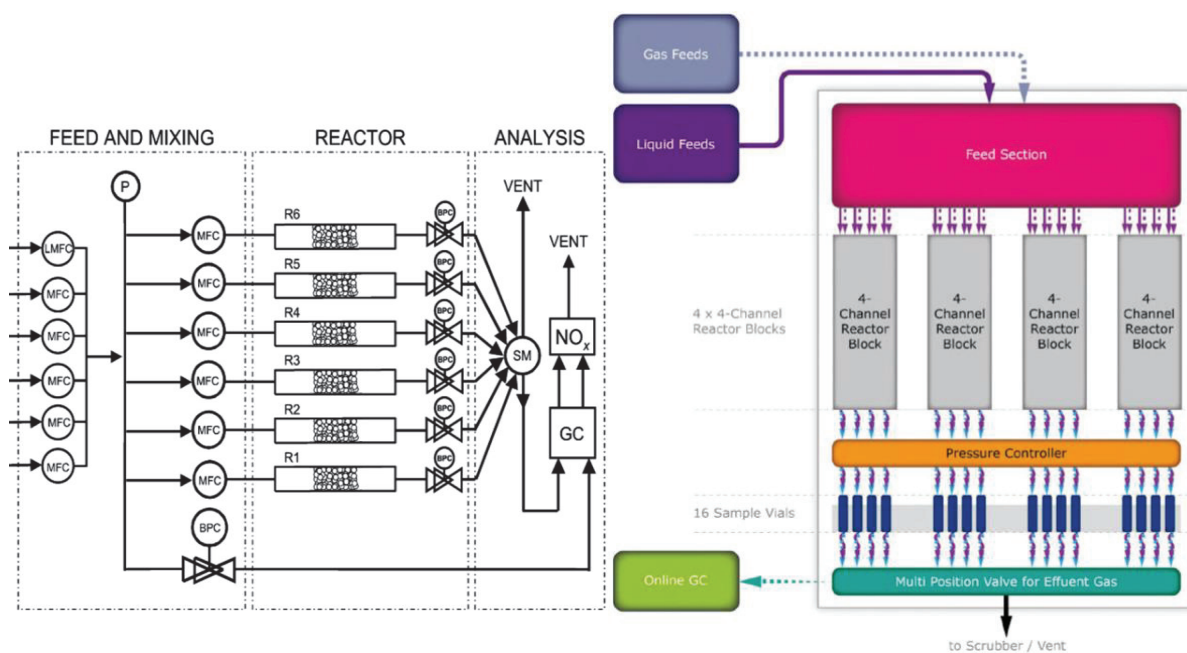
FEED AND MIXING

REACTOR

ANALYSIS

P

LMFC

MFC

MFC

MFC

MFC

MFC

MFC

MFC

MFC

MFC

MFC

MFC

R6

R5

R4

R3

R2

R1

BPC

BPC

BPC

BPC

BPC

BPC

BPC

VENT

VENT

SM

$NO_x$

GC

Gas Feeds

Liquid Feeds

Feed Section

4 x 4-Channel Reactor Blocks

4-Channel Reactor Block

4-Channel Reactor Block

4-Channel Reactor Block

4-Channel Reactor Block

Pressure Controller

16 Sample Vials

Online GC

Multi Position Valve for Effuent Gas

to Scrubber / Vent